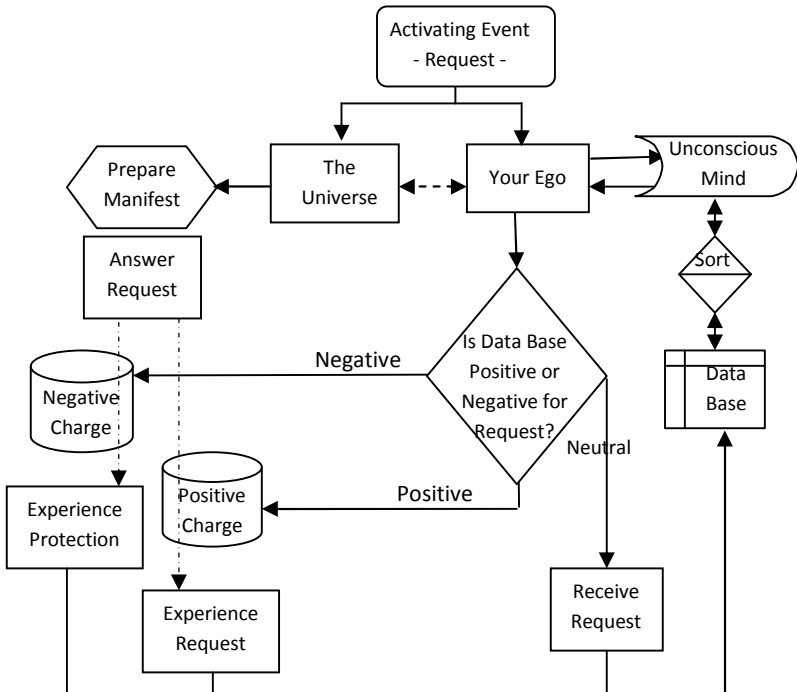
Activating Event
- Request -

Prepare Manifest

The Universe

Your Ego

Unconscious Mind

Answer Request

Sort

Is Data Base Positive or Negative for Request?

Negative

Negative Charge

Data Base

Neutral

Positive

Positive Charge

Experience Protection

Experience Request

Receive Request